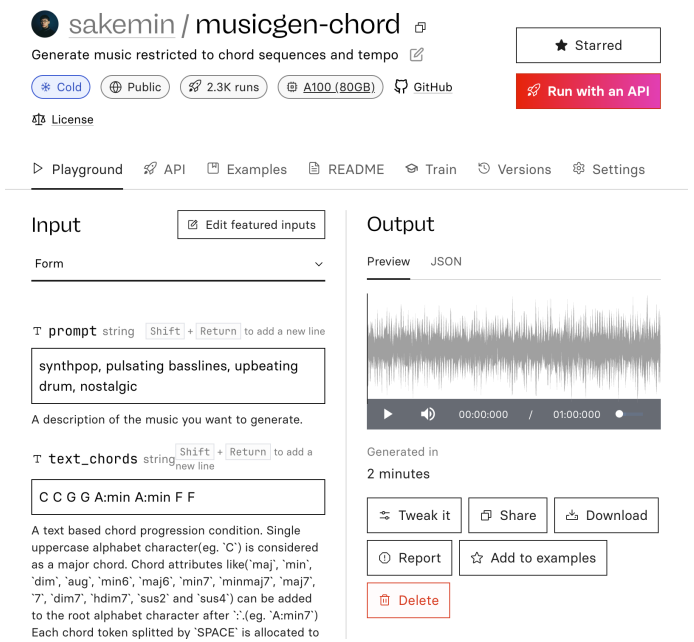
sakemin / musicgen-chord

Generate music restricted to chord sequences and tempo

Cold  Public  2.3K runs  A100 (80GB)  GitHub

License

Starred

Run with an API

Playground  API  Examples  README  Train  Versions  Settings

Input

Edit featured inputs

Form

T prompt string Shift + Return to add a new line

synthpop, pulsating basslines, upbeating drum, nostalgic

A description of the music you want to generate.

T text_chords string Shift + Return to add a new line

C C G G A:min A:min F F

A text based chord progression condition. Single uppercase alphabet character(eg. `C`) is considered as a major chord. Chord attributes like(`maj`, `min`, `dim`, `aug`, `min6`, `maj6`, `min7`, `minmaj7`, `maj7`, `7`, `dim7`, `hdim7`, `sus2` and `sus4`) can be added to the root alphabet character after `:`.(eg. `A:min7`) Each chord token splitted by `SPACE` is allocated to

Output

Preview  JSON

00:00:000 / 01:00:000

Generated in

2 minutes

Tweak it  Share  Download

Report  Add to examples

Delete